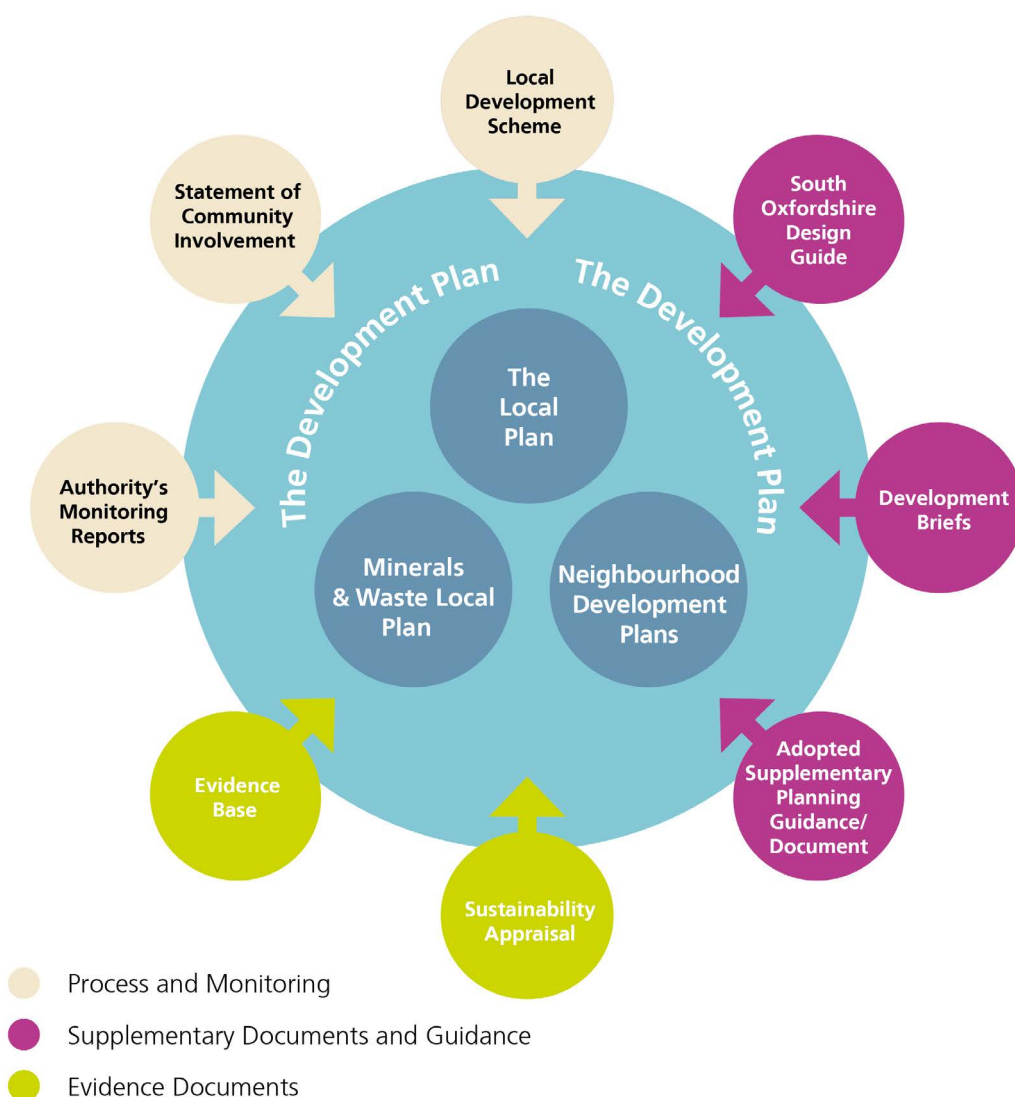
Local Development Scheme

Statement of Community Involvement

South Oxfordshire Design Guide

The Development Plan

The Development Plan

The Local Plan

Authority's Monitoring Reports

Development Briefs

Minerals & Waste Local Plan

Neighbourhood Development Plans

Evidence Base

Adopted Supplementary Planning Guidance/ Document

Sustainability Appraisal

Process and Monitoring

Supplementary Documents and Guidance

Evidence Documents